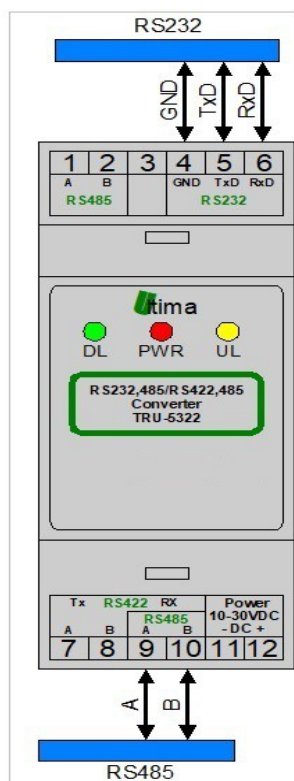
RS232

GND TxD RxD

| 1 | 2 | 3 | 4 | 5 | 6 |
|---|---|---|---|---|---|
| A | B | | GND | TxD | RxD |
| RS485 | | | RS232 | | |

Utima

DL PWR UL

RS232,485/RS422,485
Converter
TRU-5322

| Tx | RS422 | RX | | Power 10-30VDC - DC + | |
|---|---|---|---|---|---|
| A | B | RS485 A | B | | |
| 7 | 8 | 9 | 10 | 11 | 12 |

A B

RS485